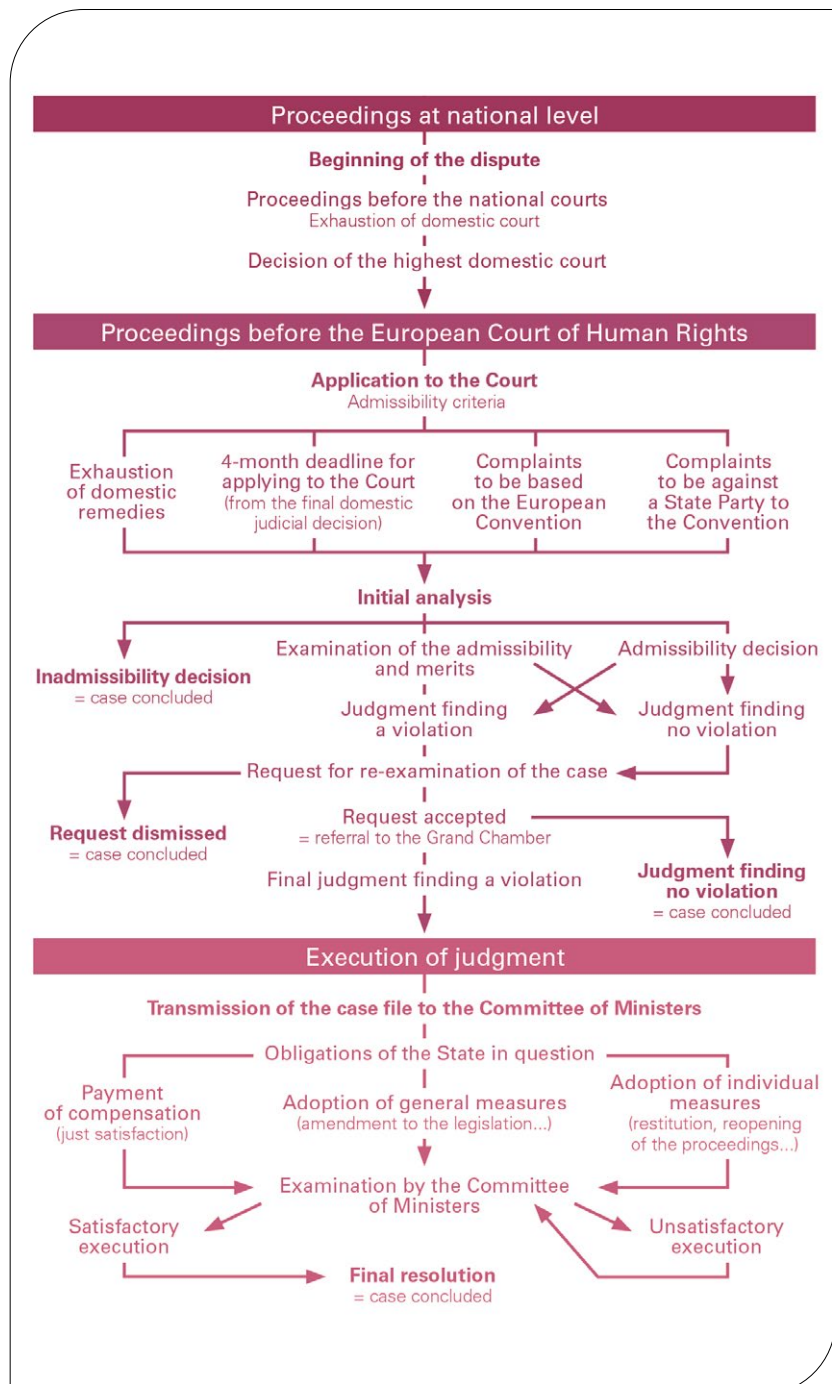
Proceedings at national level

Beginning of the dispute

Proceedings before the national courts
Exhaustion of domestic court

Decision of the highest domestic court

Proceedings before the European Court of Human Rights

Application to the Court
Admissibility criteria

Exhaustion of domestic remedies

4-month deadline for applying to the Court (from the final domestic judicial decision)

Complaints to be based on the European Convention

Complaints to be against a State Party to the Convention

Initial analysis

Inadmissibility decision
= case concluded

Examination of the admissibility and merits

Admissibility decision

Judgment finding a violation

Judgment finding no violation

Request for re-examination of the case

Request dismissed
= case concluded

Request accepted
= referral to the Grand Chamber

Final judgment finding a violation

Judgment finding no violation
= case concluded

Execution of judgment

Transmission of the case file to the Committee of Ministers

Obligations of the State in question

Payment of compensation (just satisfaction)

Adoption of general measures (amendment to the legislation...)

Adoption of individual measures (restitution, reopening of the proceedings...)

Examination by the Committee of Ministers

Satisfactory execution

Unsatisfactory execution

Final resolution
= case concluded